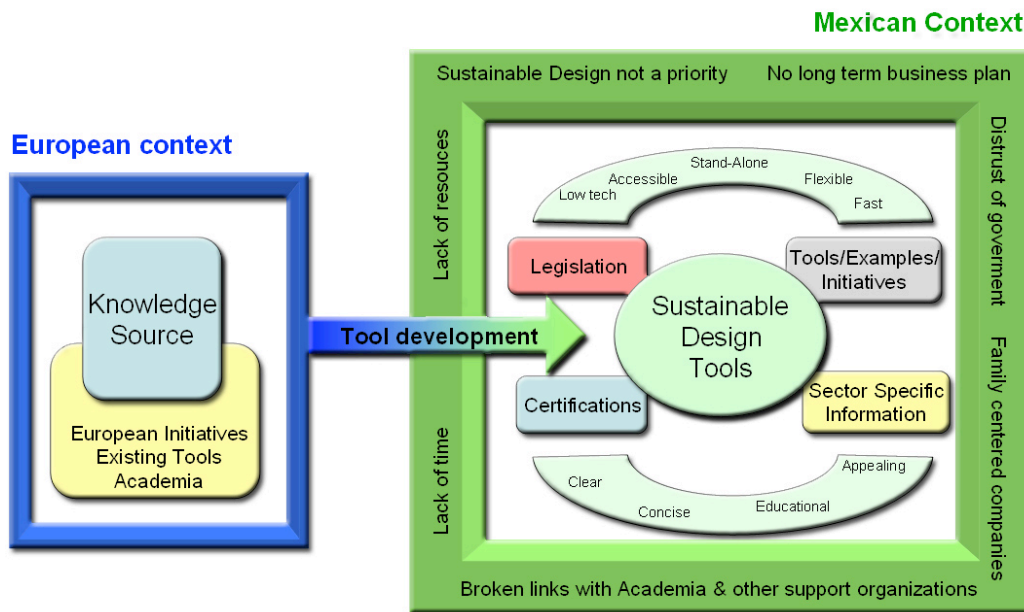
Mexican Context

Sustainable Design not a priority

No long term business plan

European context

Lack of resouces

Distrust of goverment

Low tech

Accessible

Stand-Alone

Flexible

Fast

Legislation

Tools/Examples/ Initiatives

Knowledge Source

Tool development

Sustainable Design Tools

Family centered companies

Certifications

Sector Specific Information

European Initiatives Existing Tools Academia

Lack of time

Clear

Concise

Educational

Appealing

Broken links with Academia & other support organizations